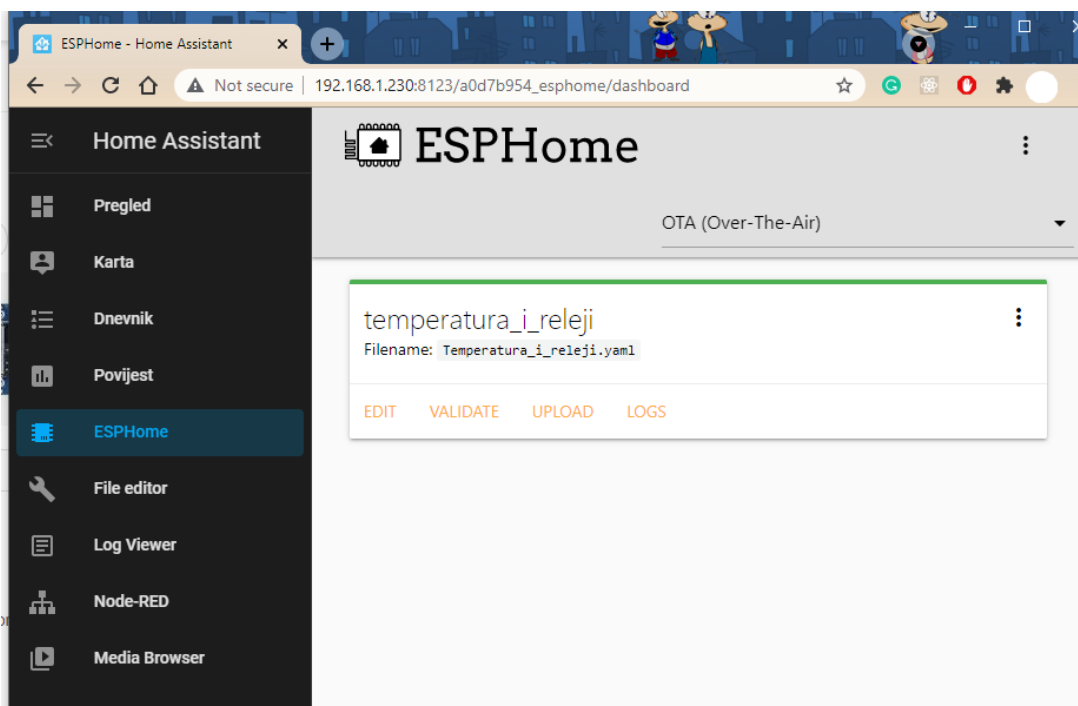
ESPHome - Home Assistant ×

Not secure | 192.168.1.230:8123/a0d7b954_esphome/dashboard

Home Assistant

Pregled

Karta

Dnevnik

Povijest

ESPHome

File editor

Log Viewer

Node-RED

Media Browser

ESPHome

OTA (Over-The-Air)

temperatura_i_releji

Filename: Temperatura_i_releji.yaml

EDIT VALIDATE UPLOAD LOGS